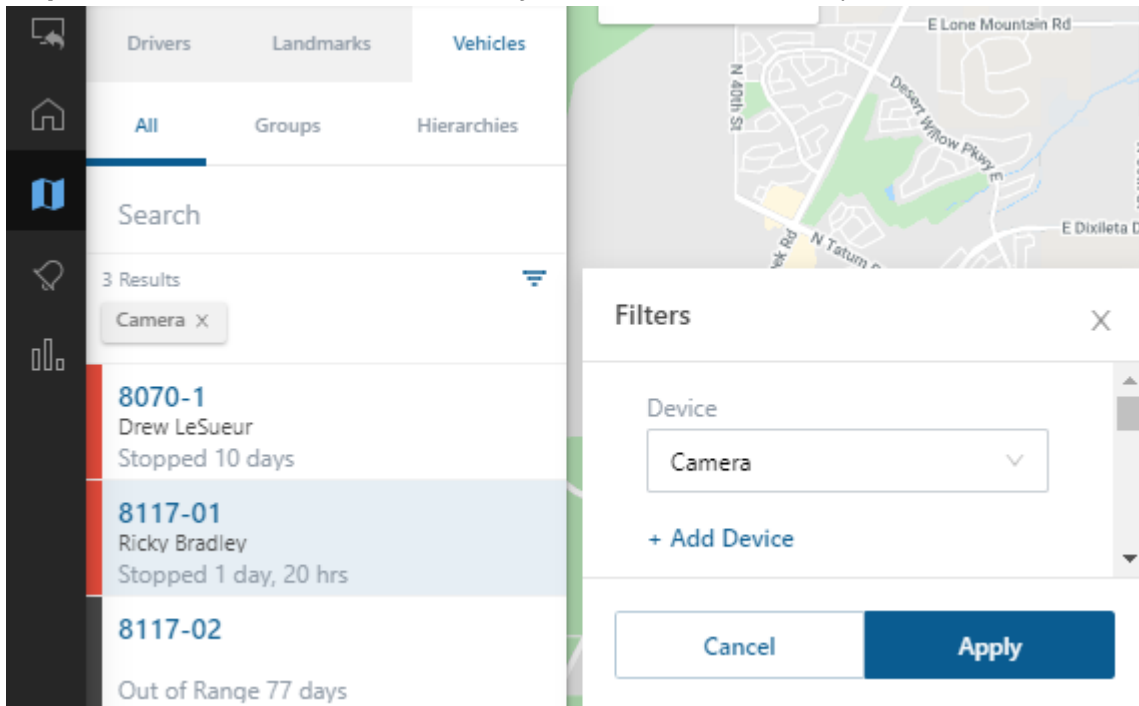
Drivers Landmarks Vehicles

All Groups Hierarchies

Search

3 Results

Camera X

8070-1
Drew LeSueur
Stopped 10 days

8117-01
Ricky Bradley
Stopped 1 day, 20 hrs

8117-02

Out of Range 77 days

E Lone Mountain Rd
N 40th St
Desert Willow Pkwy E
E Dixileta D
N Tatum
ek Rd

Filters

Device

Camera

+ Add Device

Cancel

Apply